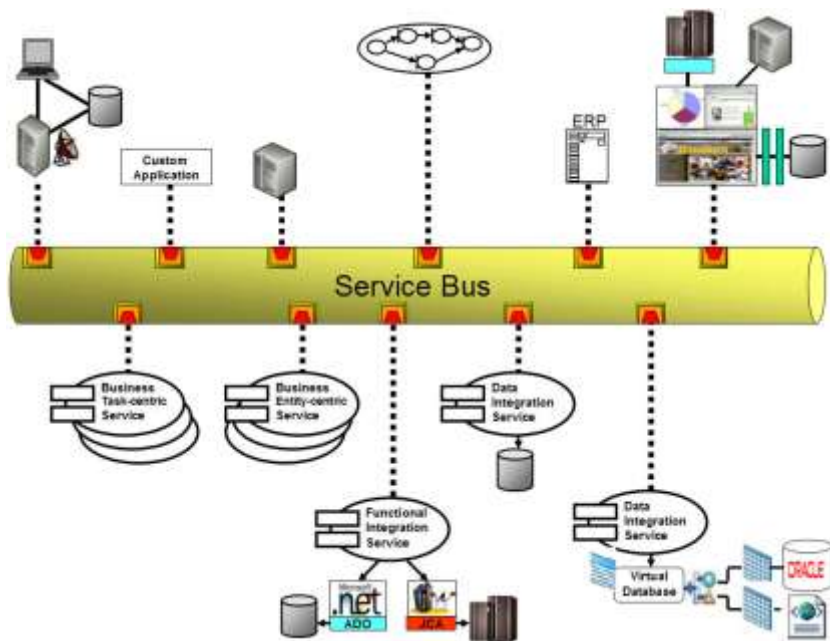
Custom Application

ERP

Service Bus

Business Task-centric Service

Business Entity-centric Service

Data Integration Service

Functional Integration Service

Data Integration Service

Virtual Database

Microsoft .net ADO

JCA

ORACLE